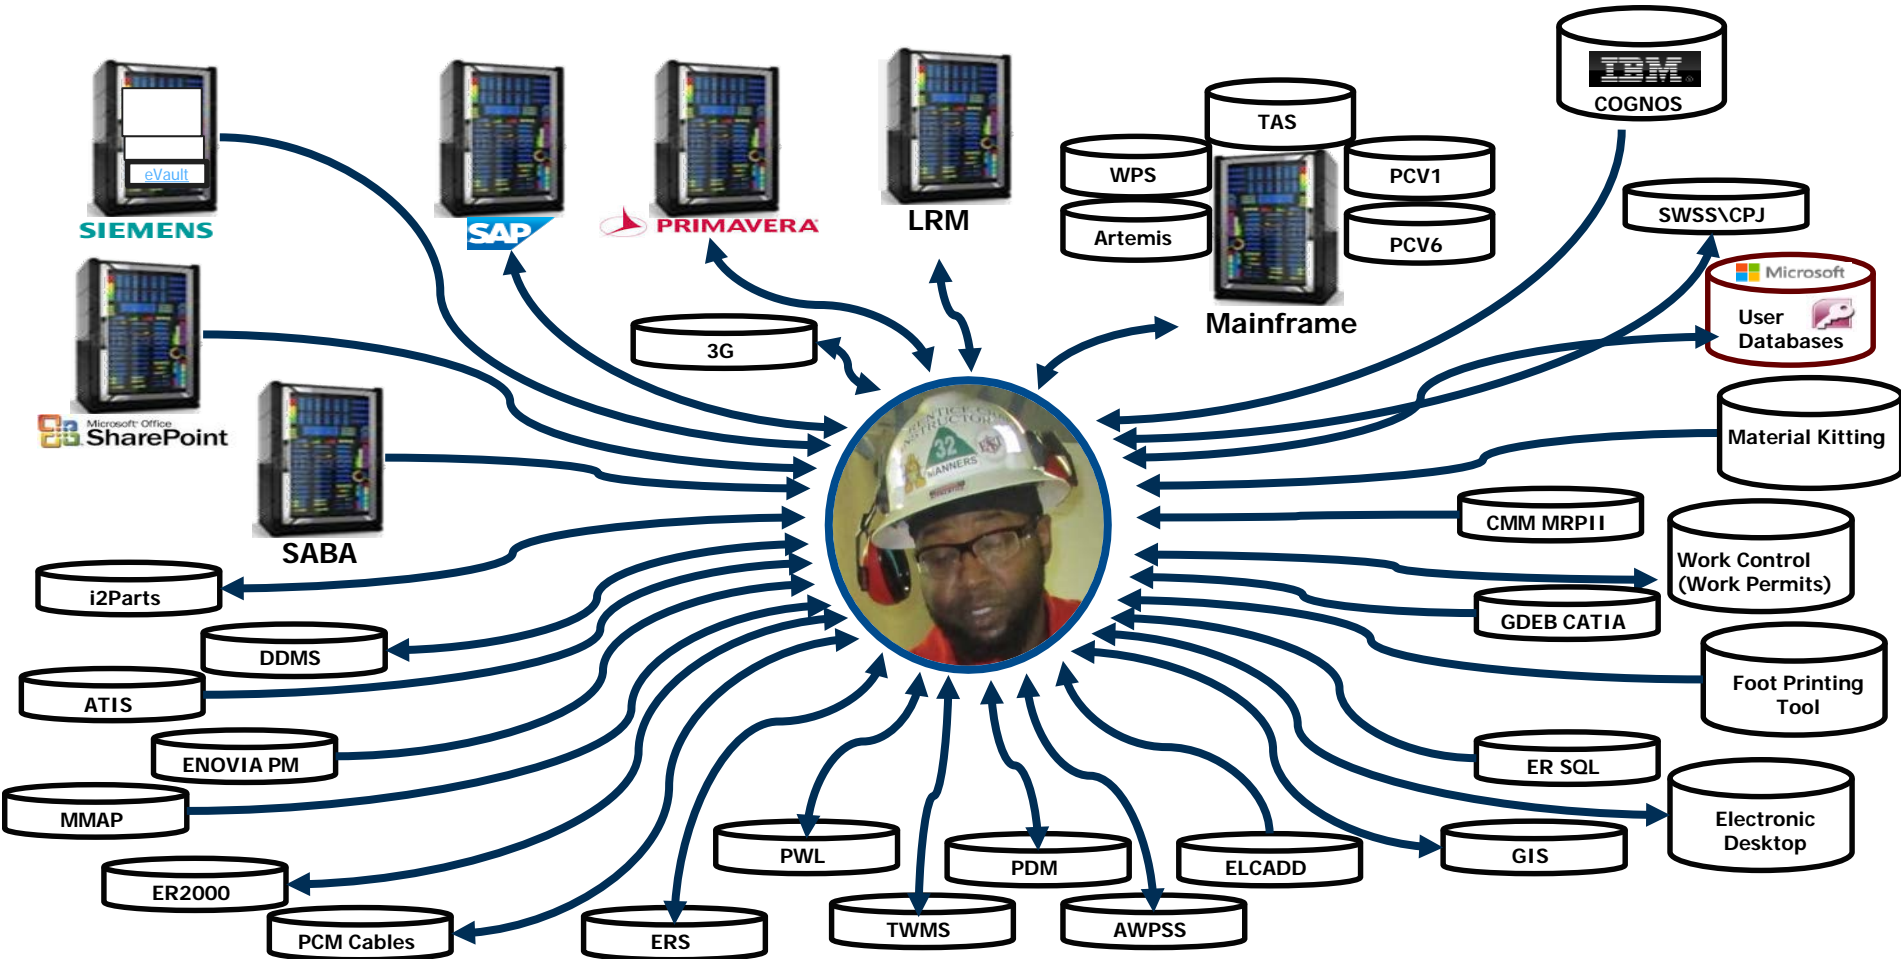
eVault
SIEMENS
SAP
PRIMAVERA
LRM
TAS
WPS
PCV1
Artemis
PCV6
Mainframe
IBM
COGNOS
SWSS\CPJ
Microsoft
User Databases
Microsoft Office SharePoint
SABA
3G
Material Kitting
CMM MRPII
Work Control (Work Permits)
i2Parts
DDMS
ATIS
GDEB CATIA
Foot Printing Tool
ENOVIA PM
ER SQL
MMAP
Electronic Desktop
ER2000
PWL
PDM
ELCADD
GIS
PCM Cables
ERS
TWMS
AWPSS
PRENTICE CO INSTRUCTOR
32
MANNERS